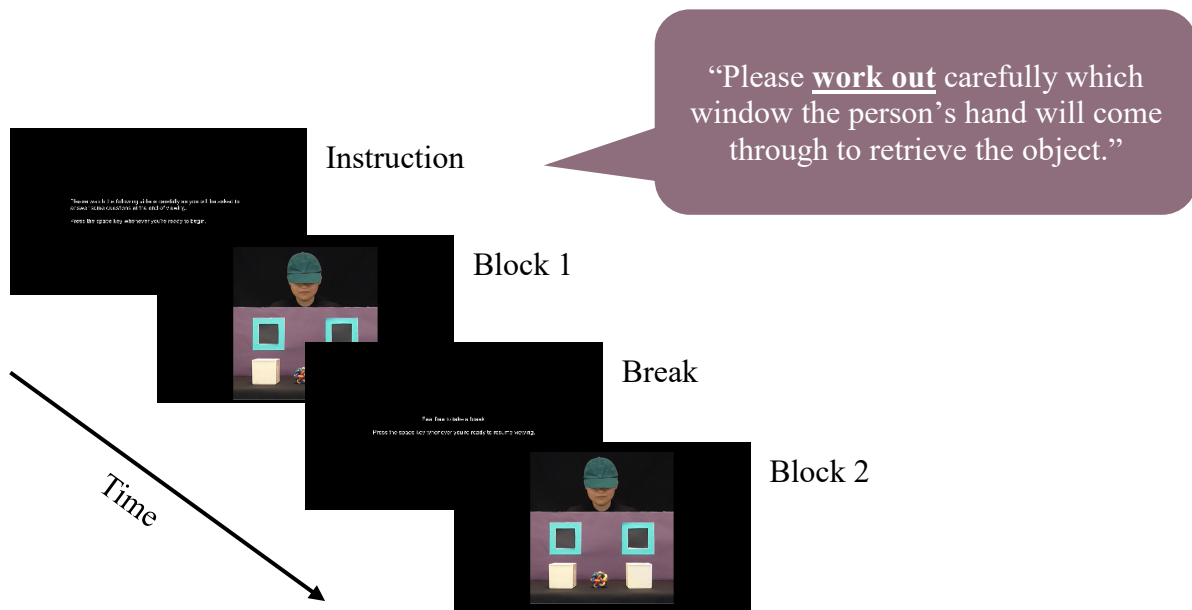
"Please **work out** carefully which window the person's hand will come through to retrieve the object."

Instruction

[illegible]

Press the space key whenever you're ready to begin.

Block 1

Break

Feel free to take a break.

Press the space key whenever you're ready to resume viewing.

Block 2

Time